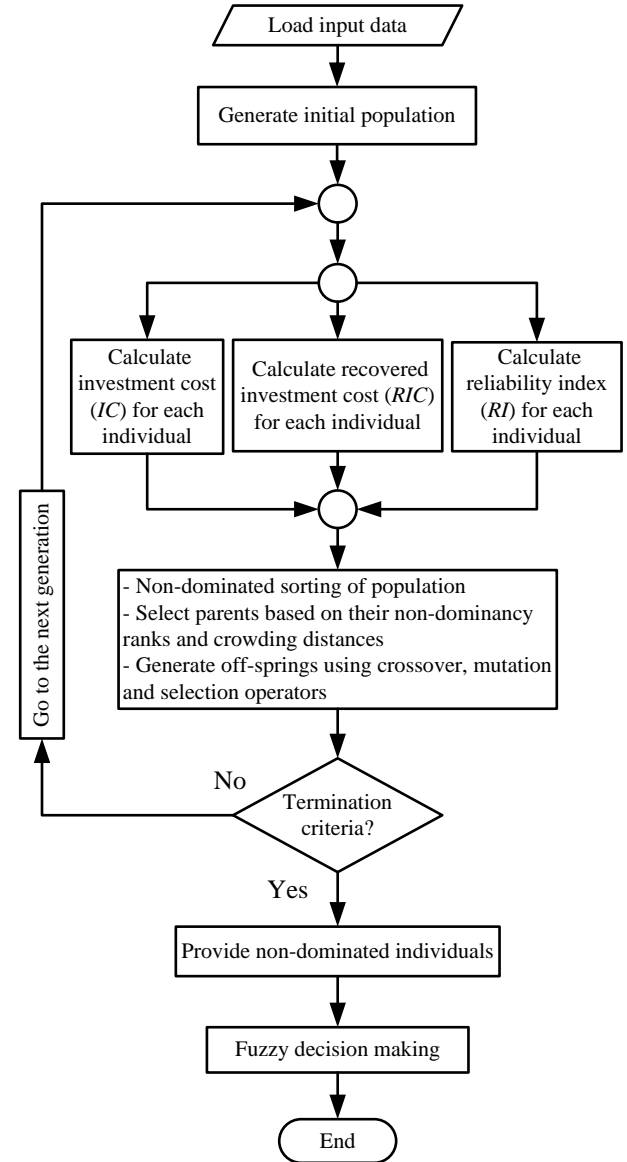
Load input data

Generate initial population

Calculate investment cost (*IC*) for each individual

Calculate recovered investment cost (*RIC*) for each individual

Calculate reliability index (*RI*) for each individual

- Non-dominated sorting of population
- Select parents based on their non-dominancy ranks and crowding distances
- Generate off-springs using crossover, mutation and selection operators

Go to the next generation

No

Termination criteria?

Yes

Provide non-dominated individuals

Fuzzy decision making

End